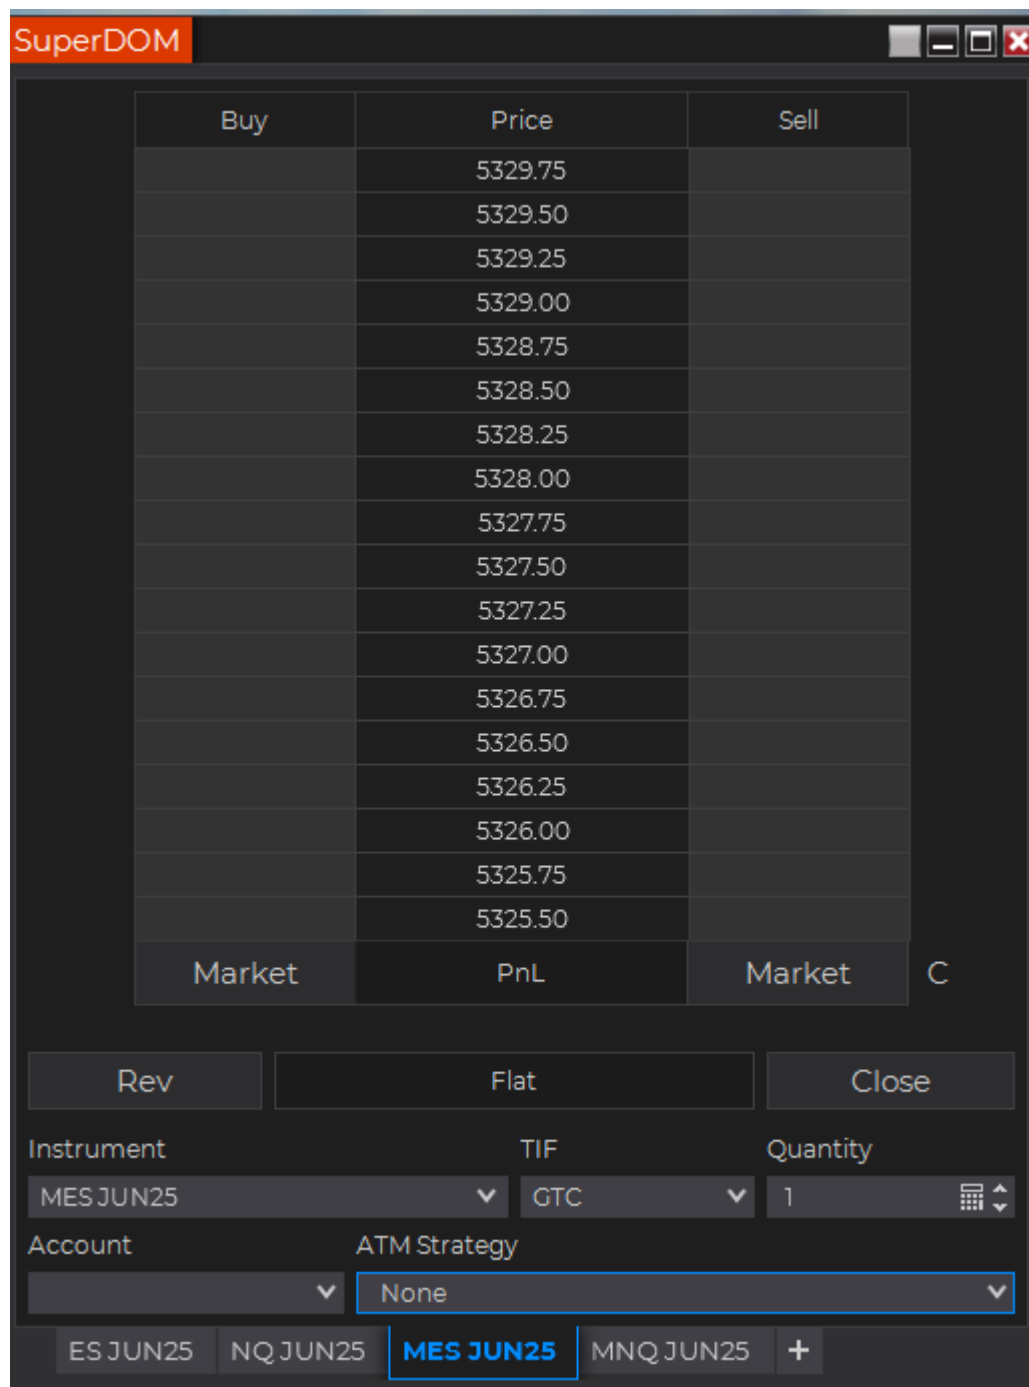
SuperDOM

| Buy | Price | Sell |
|---|---|---|
| | 5329.75 | |
| | 5329.50 | |
| | 5329.25 | |
| | 5329.00 | |
| | 5328.75 | |
| | 5328.50 | |
| | 5328.25 | |
| | 5328.00 | |
| | 5327.75 | |
| | 5327.50 | |
| | 5327.25 | |
| | 5327.00 | |
| | 5326.75 | |
| | 5326.50 | |
| | 5326.25 | |
| | 5326.00 | |
| | 5325.75 | |
| | 5325.50 | |
| Market | PnL | Market |

C

Rev
Flat
Close

Instrument
MES JUN25
TIF
GTC
Quantity
1
Account
ATM Strategy
None

ES JUN25
NQ JUN25
MES JUN25
MNQ JUN25
+